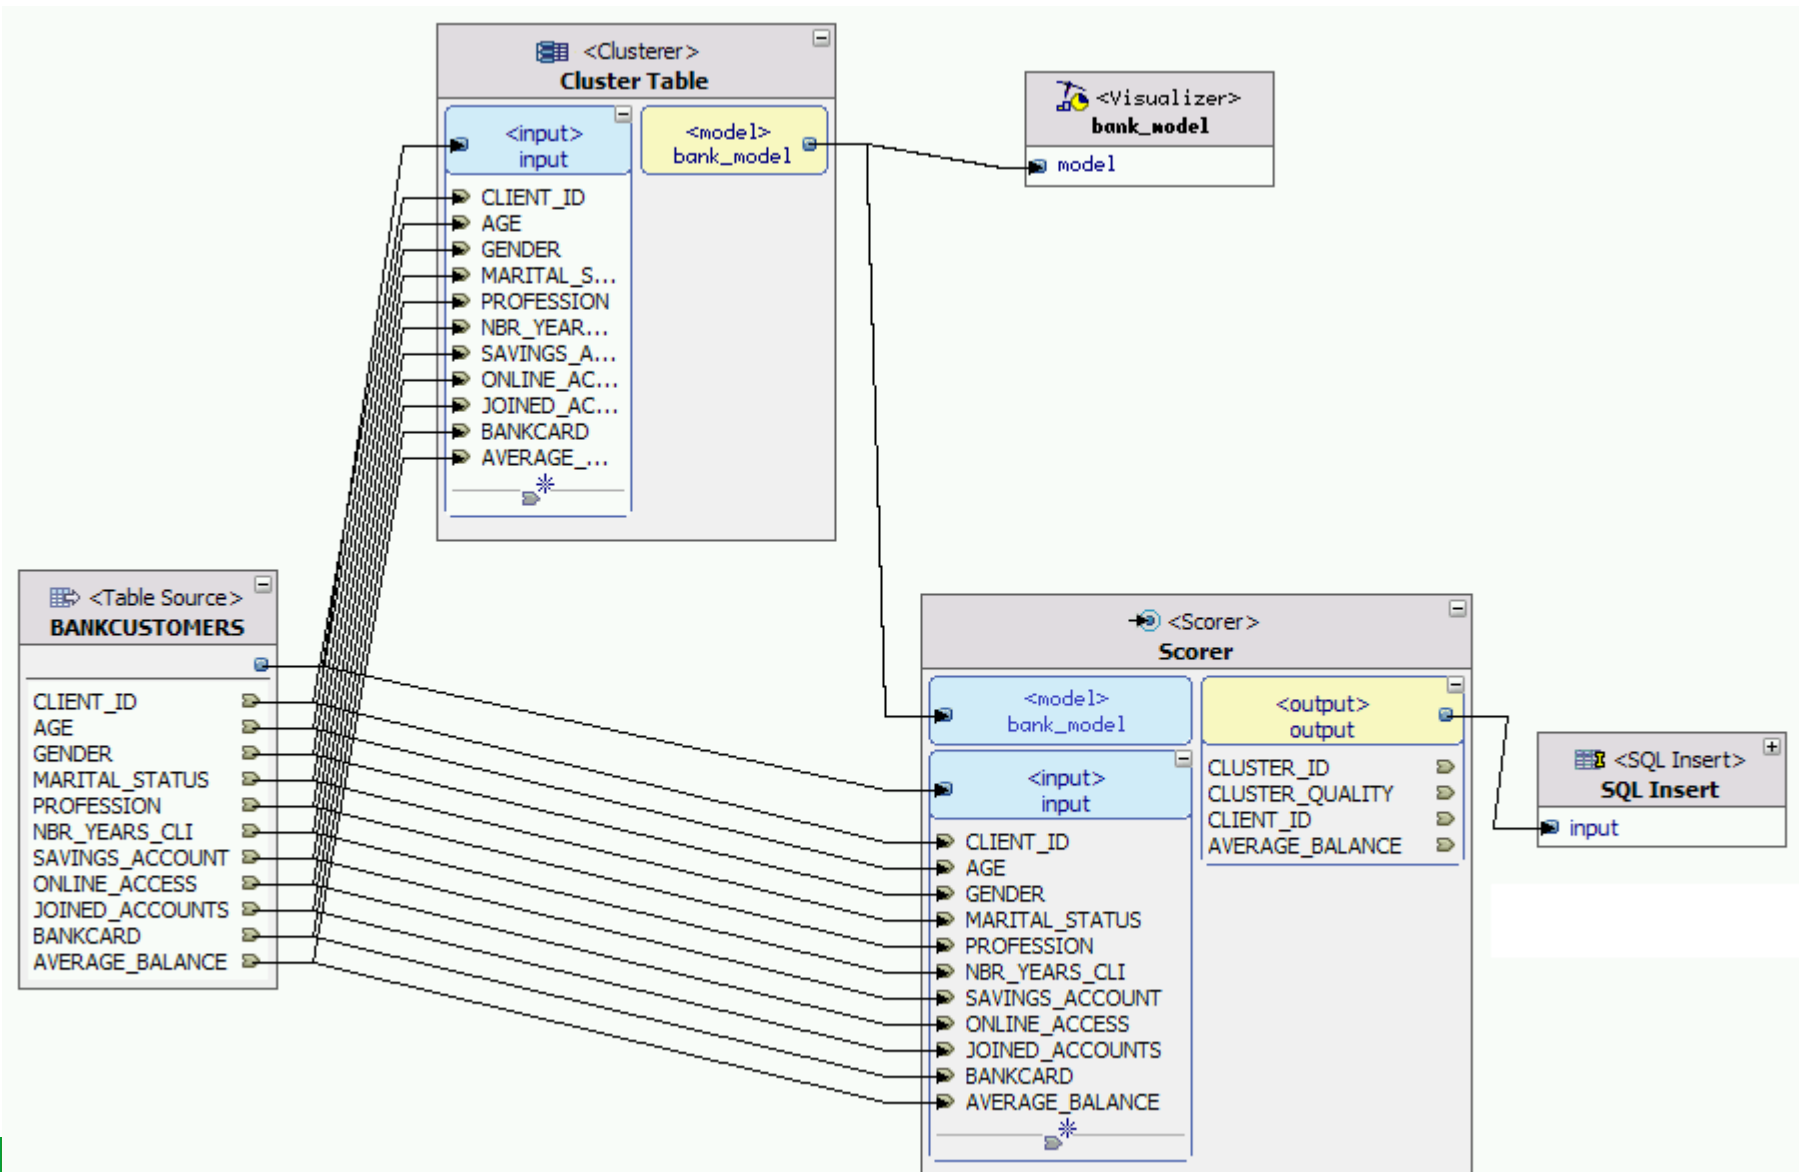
<Clusterer>
Cluster Table

<input>
input

<model>
bank_model

CLIENT_ID
AGE
GENDER
MARITAL_S...
PROFESSION
NBR_YEAR...
SAVINGS_A...
ONLINE_AC...
JOINED_AC...
BANKCARD
AVERAGE_...

<Visualizer>
bank_model

model

<Table Source>
BANKCUSTOMERS

CLIENT_ID
AGE
GENDER
MARITAL_STATUS
PROFESSION
NBR_YEARS_CLI
SAVINGS_ACCOUNT
ONLINE_ACCESS
JOINED_ACCOUNTS
BANKCARD
AVERAGE_BALANCE

<Scorer>
Scorer

<model>
bank_model

<output>
output

<input>
input

CLIENT_ID
AGE
GENDER
MARITAL_STATUS
PROFESSION
NBR_YEARS_CLI
SAVINGS_ACCOUNT
ONLINE_ACCESS
JOINED_ACCOUNTS
BANKCARD
AVERAGE_BALANCE

CLUSTER_ID
CLUSTER_QUALITY
CLIENT_ID
AVERAGE_BALANCE

<SQL Insert>
SQL Insert

input